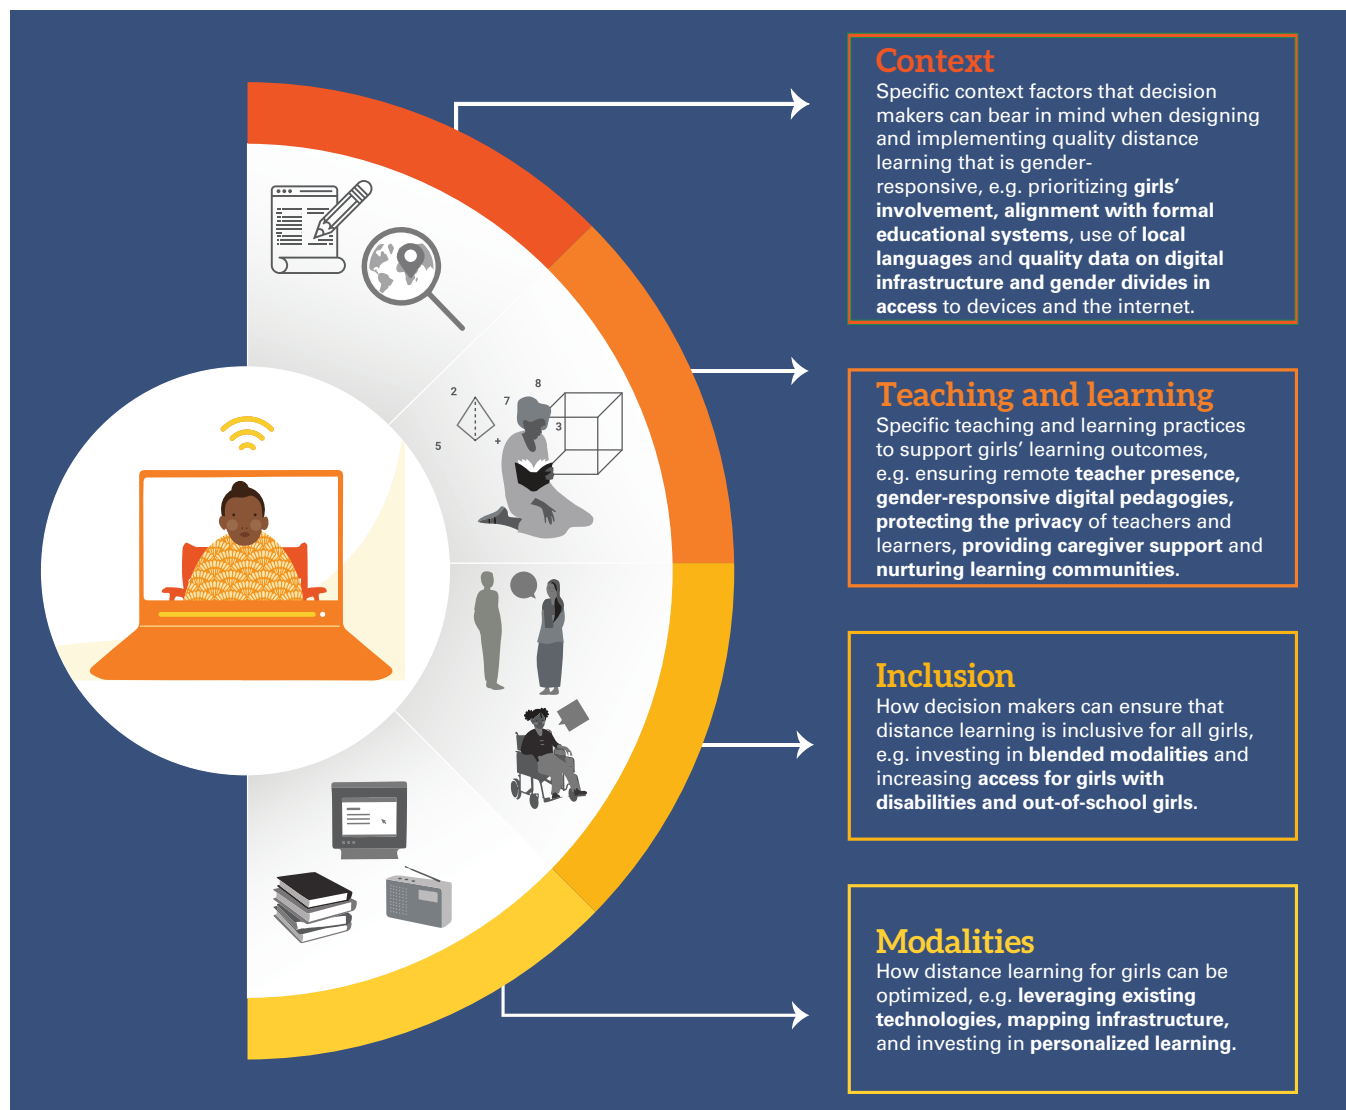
2

7

8

3

5

+

Context
Specific context factors that decision makers can bear in mind when designing and implementing quality distance learning that is gender-responsive, e.g. prioritizing **girls' involvement, alignment with formal educational systems**, use of **local languages** and **quality data on digital infrastructure and gender divides in access** to devices and the internet.

Teaching and learning
Specific teaching and learning practices to support girls' learning outcomes, e.g. ensuring remote **teacher presence, gender-responsive digital pedagogies, protecting the privacy** of teachers and learners, **providing caregiver support** and **nurturing learning communities.**

Inclusion
How decision makers can ensure that distance learning is inclusive for all girls, e.g. investing in **blended modalities** and increasing **access for girls with disabilities and out-of-school girls.**

Modalities
How distance learning for girls can be optimized, e.g. **leveraging existing technologies, mapping infrastructure,** and investing in **personalized learning.**